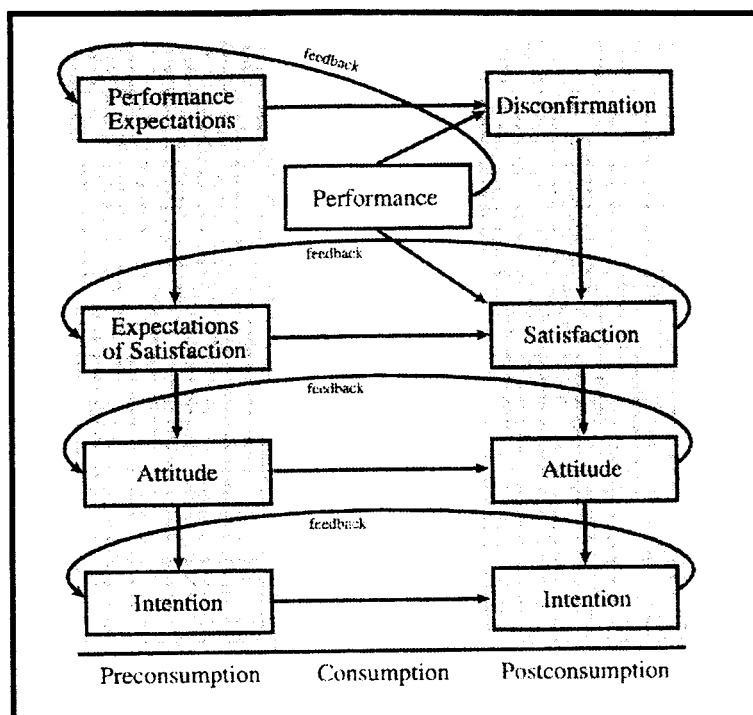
feedback

Performance Expectations

Disconfirmation

Performance

feedback

Expectations of Satisfaction

Satisfaction

feedback

Attitude

Attitude

feedback

Intention

Intention

Preconsumption

Consumption

Postconsumption